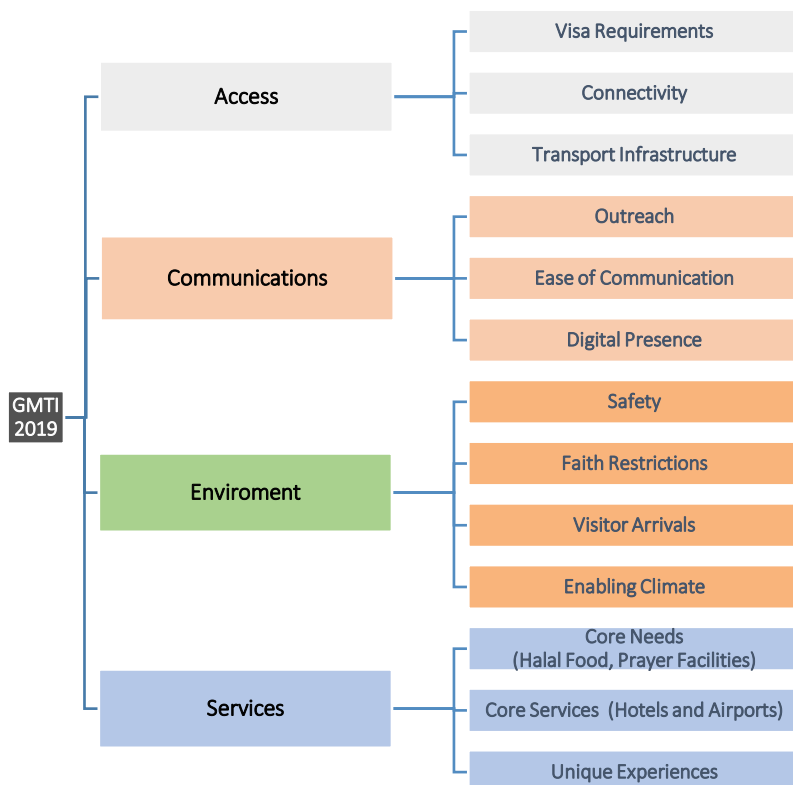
GMTI 2019

Access

Visa Requirements

Connectivity

Transport Infrastructure

Communications

Outreach

Ease of Communication

Digital Presence

Enviroment

Safety

Faith Restrictions

Visitor Arrivals

Enabling Climate

Services

Core Needs (Halal Food, Prayer Facilities)

Core Services (Hotels and Airports)

Unique Experiences